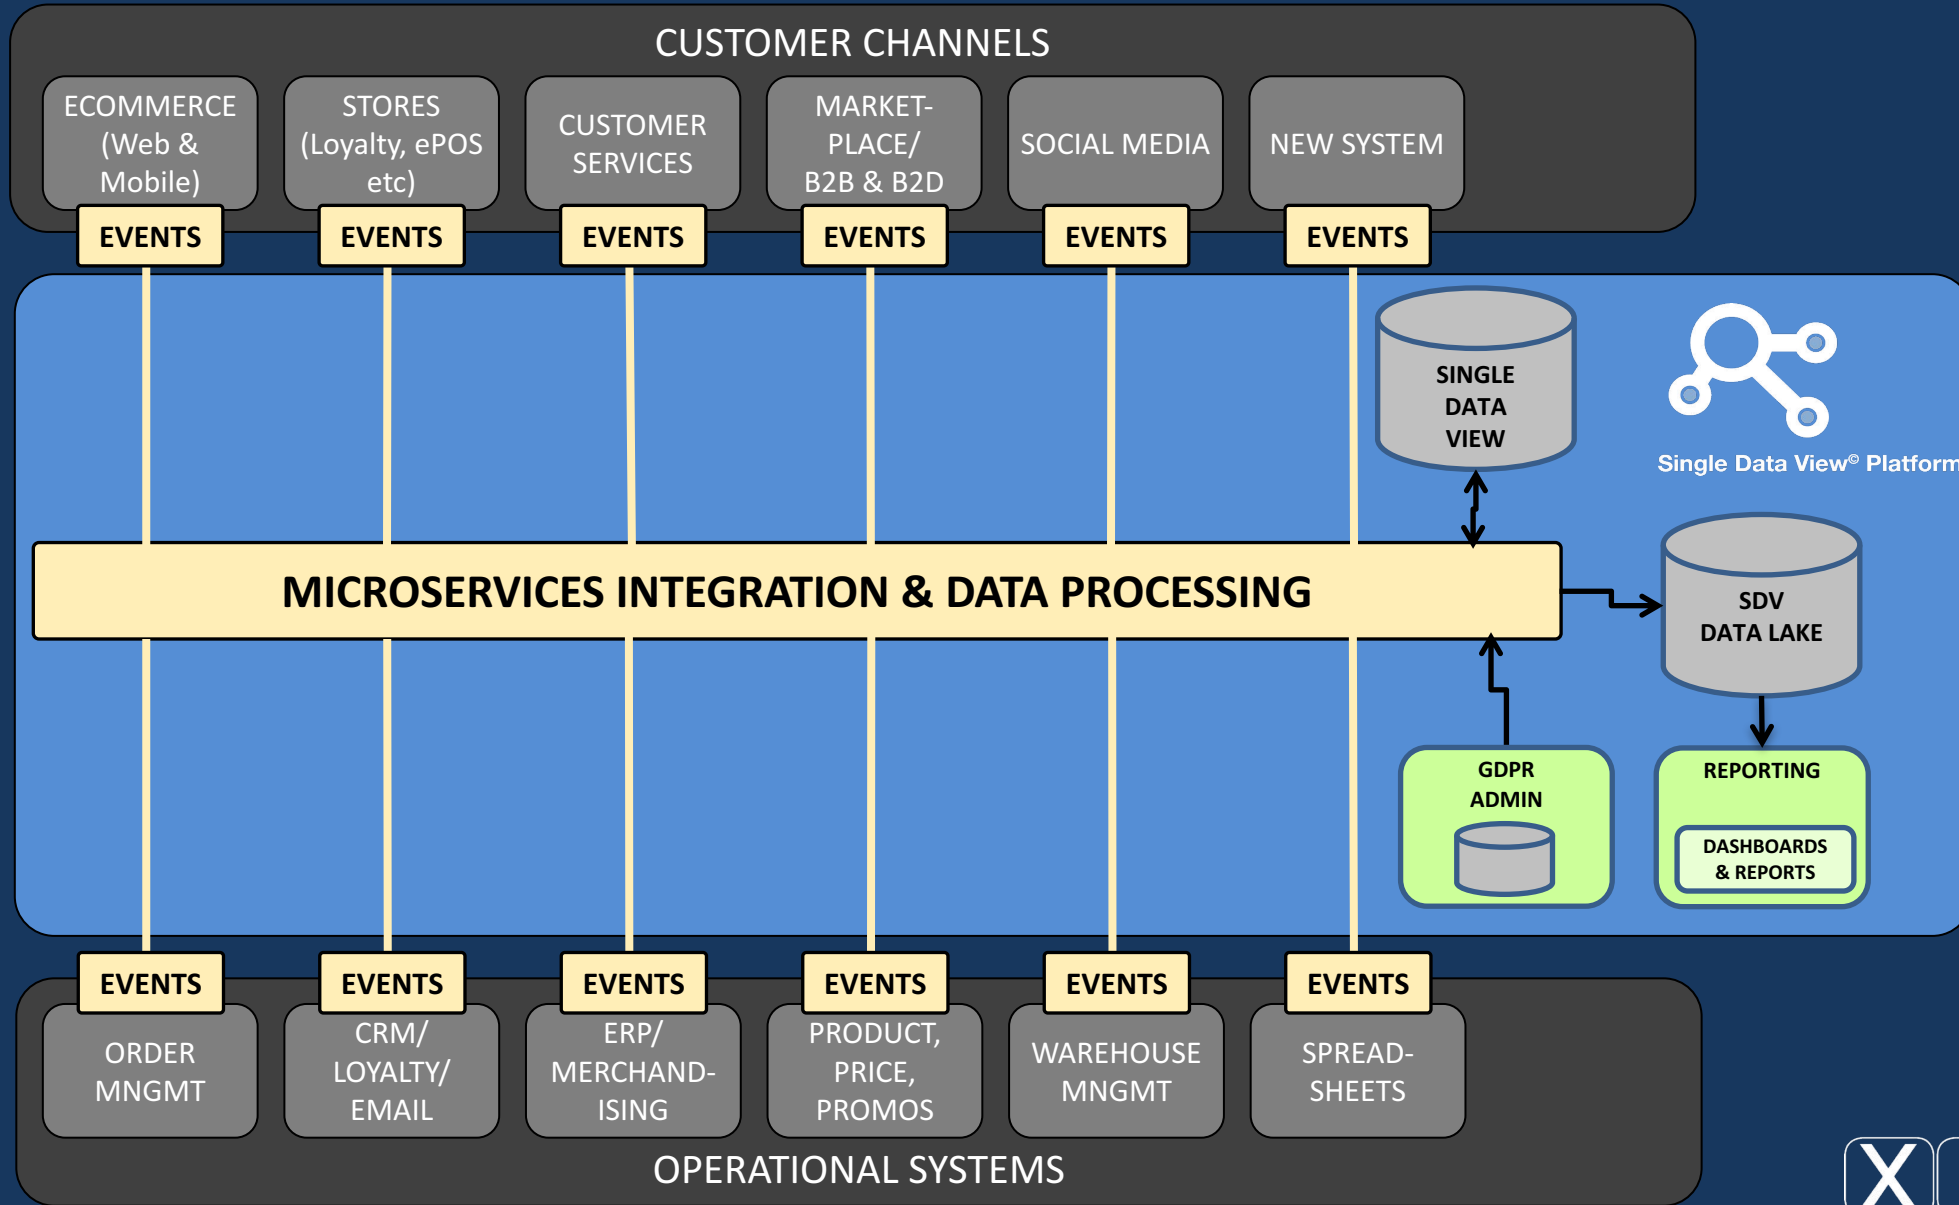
CUSTOMER CHANNELS

ECOMMERCE (Web & Mobile)

STORES (Loyalty, ePOS etc)

CUSTOMER SERVICES

MARKETPLACE/ B2B & B2D

SOCIAL MEDIA

NEW SYSTEM

EVENTS EVENTS EVENTS EVENTS EVENTS EVENTS

SINGLE DATA VIEW

Single Data View© Platform

MICROSERVICES INTEGRATION & DATA PROCESSING

SDV DATA LAKE

GDPR ADMIN

REPORTING

DASHBOARDS & REPORTS

EVENTS EVENTS EVENTS EVENTS EVENTS EVENTS

ORDER MNGMT

CRM/ LOYALTY/ EMAIL

ERP/ MERCHANDISING

PRODUCT, PRICE, PROMOS

WAREHOUSE MNGMT

SPREADSHEETS

OPERATIONAL SYSTEMS

X